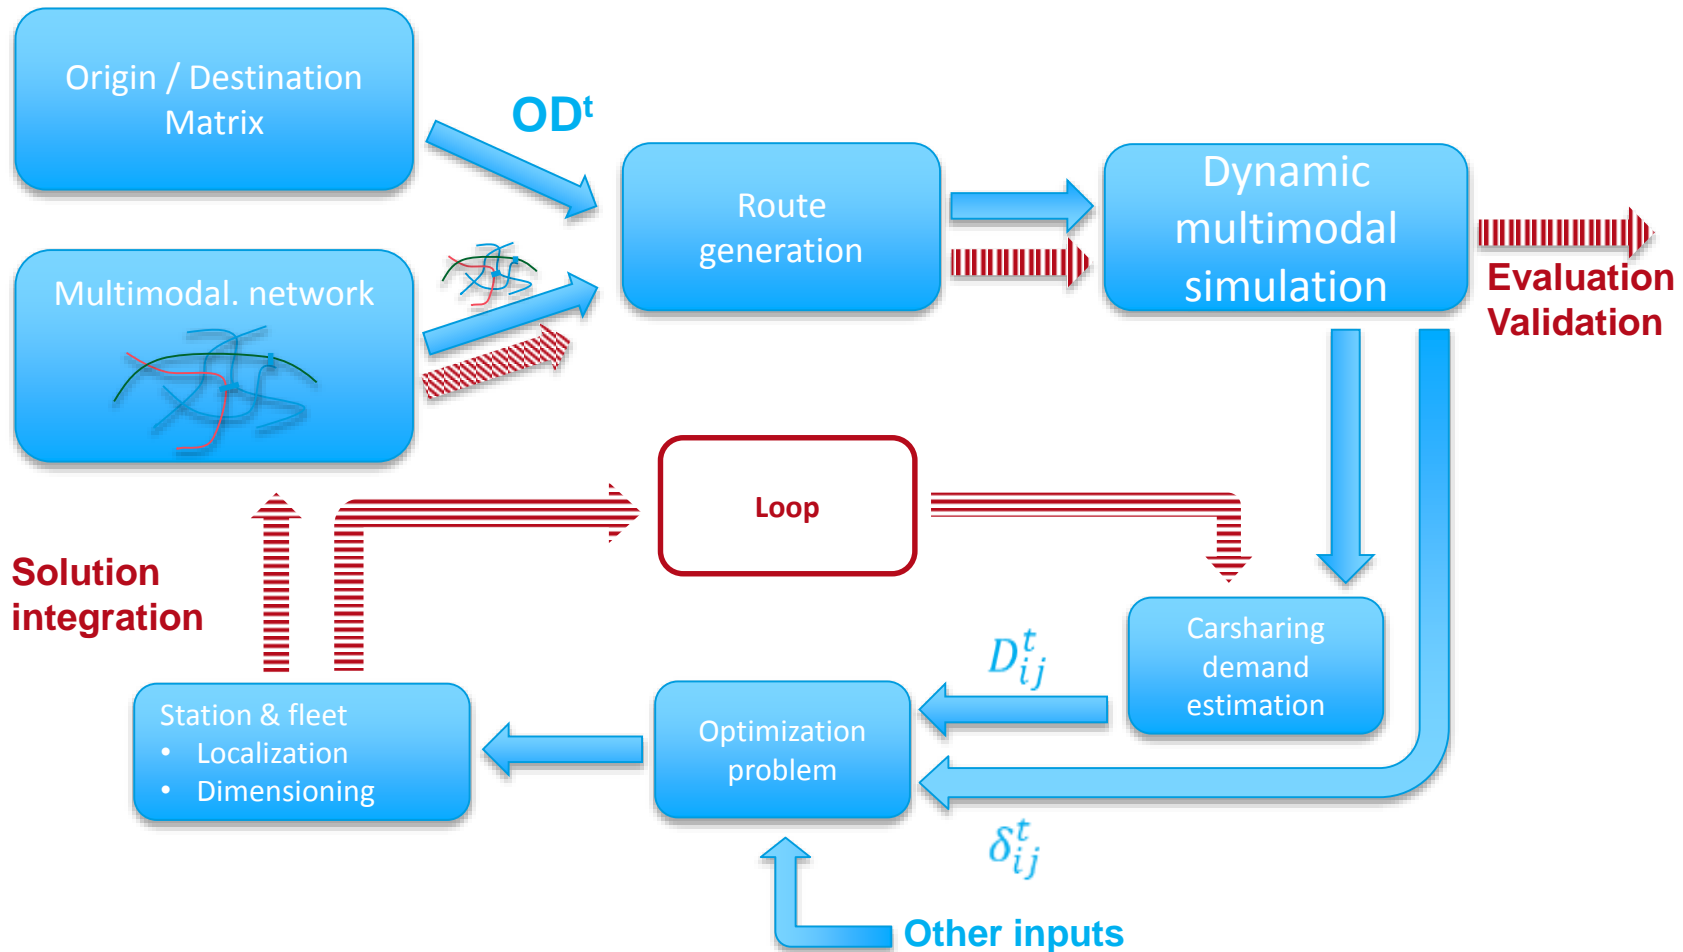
Origin / Destination Matrix

$OD^t$

Route generation

Dynamic multimodal simulation

Evaluation Validation

Multimodal. network

Loop

Solution integration

Carsharing demand estimation

$D_{ij}^t$

Station & fleet
• Localization
• Dimensioning

Optimization problem

$\delta_{ij}^t$

Other inputs